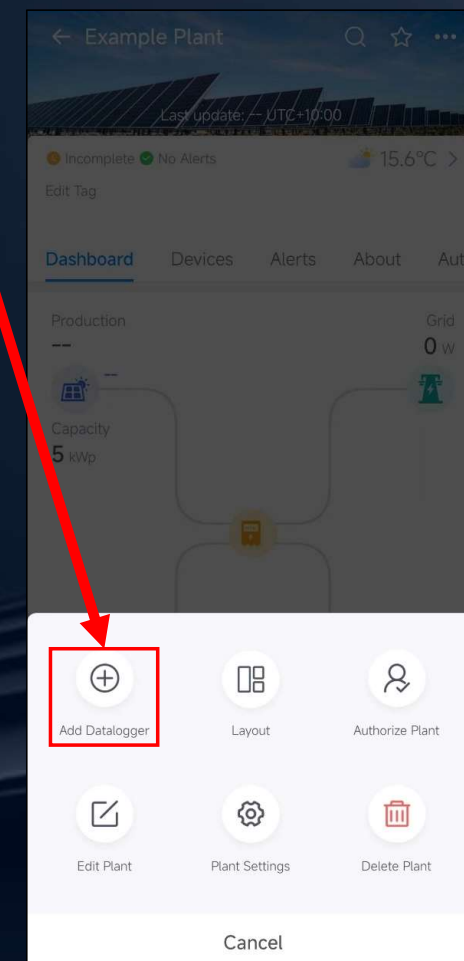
← Example Plant

Last update: -- UTC+10:00

Incomplete No Alerts

15.6°C >

Edit Tag

Dashboard Devices Alerts About Aut

Production
--

Grid
0 W

Capacity
5 kWp

Add Datalogger

Layout

Authorize Plant

Edit Plant

Plant Settings

Delete Plant

Cancel